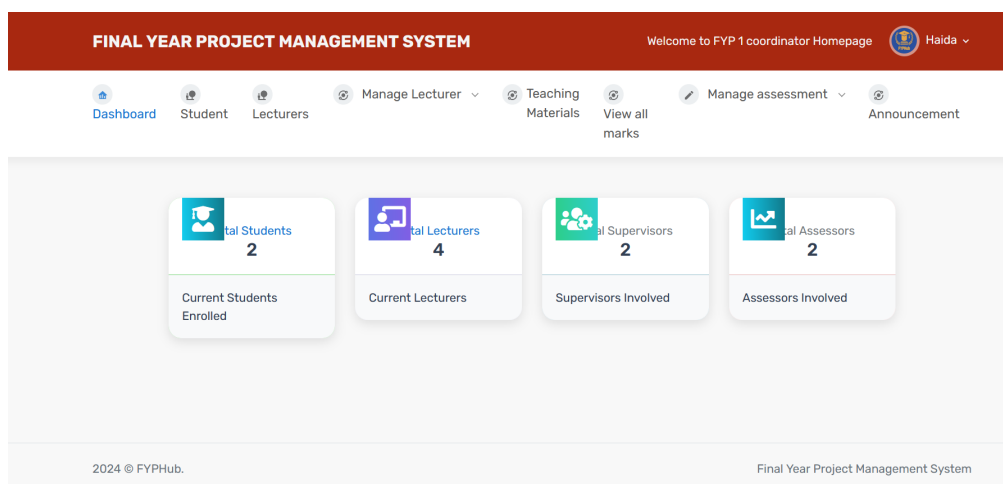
FINAL YEAR PROJECT MANAGEMENT SYSTEM

Welcome to FYP 1 coordinator Homepage

Haida

Dashboard

Student

Lecturers

Manage Lecturer

Teaching Materials

View all marks

Manage assessment

Announcement

tal Students
2

Current Students Enrolled

tal Lecturers
4

Current Lecturers

al Supervisors
2

Supervisors Involved

tal Assessors
2

Assessors Involved

2024 © FYPHub.

Final Year Project Management System